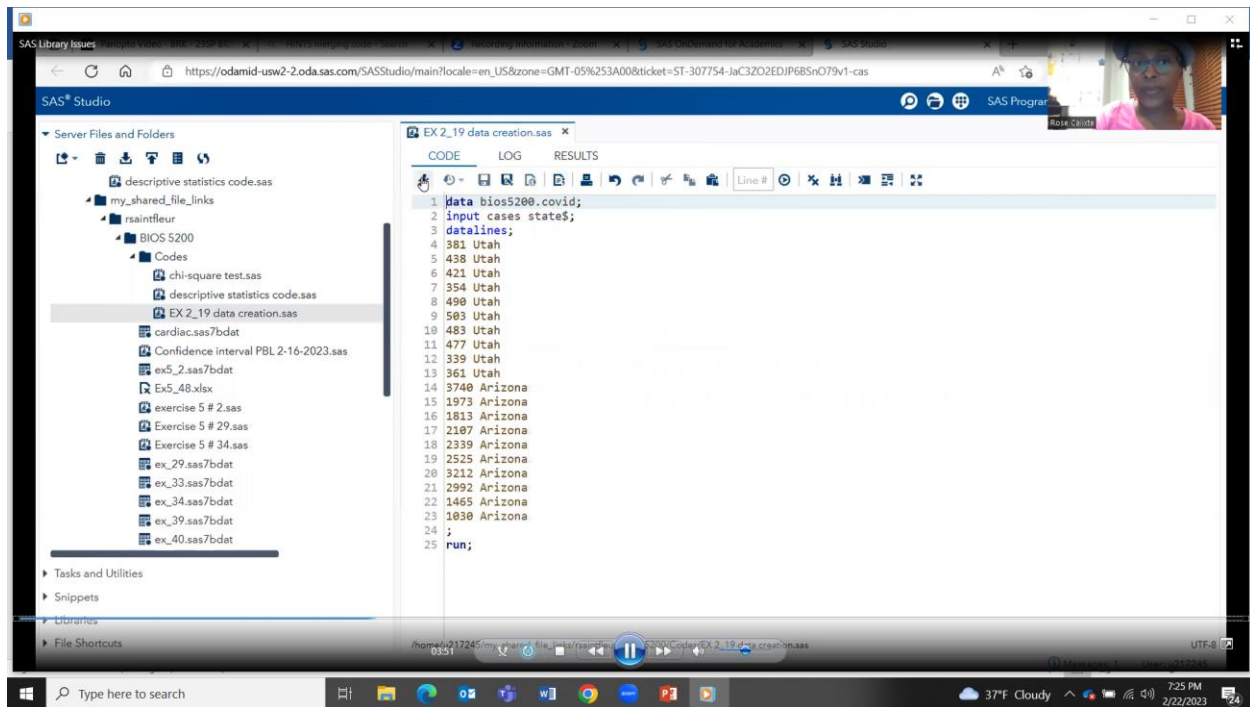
SAS Library Issues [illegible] Recording information - Zoom SAS OnDemand for Academics SAS Studio

https://odamid-usw2-2.oda.sas.com/SASStudio/main?locale=en_US&zone=GMT-05%253A00&ticket=ST-307754-JaC3ZO2EDJP6BSnO79v1-cas

SAS® Studio

SAS Prograr

Rose Calixte

Server Files and Folders

descriptive statistics code.sas
my_shared_file_links
rsaintfleur
BIOS 5200
Codes
chi-square test.sas
descriptive statistics code.sas
EX 2_19 data creation.sas
cardiac.sas7bdat
Confidence interval PBL 2-16-2023.sas
ex5_2.sas7bdat
Ex5_48.xlsx
exercise 5 # 2.sas
Exercise 5 # 29.sas
Exercise 5 # 34.sas
ex_29.sas7bdat
ex_33.sas7bdat
ex_34.sas7bdat
ex_39.sas7bdat
ex_40.sas7bdat

Tasks and Utilities
Snippets
Libraries
File Shortcuts

EX 2_19 data creation.sas

CODE LOG RESULTS

Line #

1 data bios5200.covid;
2 input cases state$;
3 datalines;
4 381 Utah
5 438 Utah
6 421 Utah
7 354 Utah
8 490 Utah
9 503 Utah
10 483 Utah
11 477 Utah
12 339 Utah
13 361 Utah
14 3740 Arizona
15 1973 Arizona
16 1813 Arizona
17 2107 Arizona
18 2339 Arizona
19 2525 Arizona
20 3212 Arizona
21 2992 Arizona
22 1465 Arizona
23 1030 Arizona
24 ;
25 run;

/home/u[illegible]217245/my_shared_file_links/rsaintfleur/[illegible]5200/Codes/EX 2_19 data creation.sas

03:51

UTF-8

Type here to search

37°F Cloudy

7:25 PM
2/22/2023